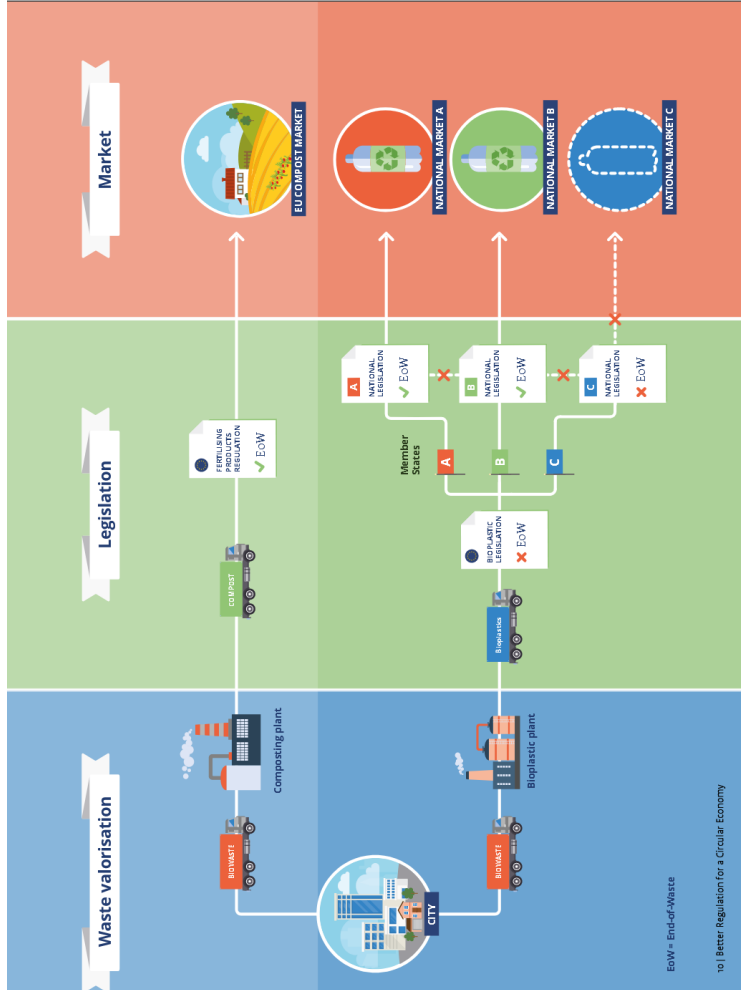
Waste valorisation

Legislation

Market

CITY

BIOWASTE

Composting plant

COMPOST

FERTILISING PRODUCTS REGULATION
✓ EoW

EU COMPOST MARKET

BIOWASTE

Bioplastic plant

Bioplastics

BIOPLASTIC LEGISLATION
✕ EoW

Member States

A

B

C

A NATIONAL LEGISLATION
✓ EoW

B NATIONAL LEGISLATION
✓ EoW

C NATIONAL LEGISLATION
✕ EoW

NATIONAL MARKET A

NATIONAL MARKET B

NATIONAL MARKET C

EoW = End-of-Waste

10 | Better Regulation for a Circular Economy